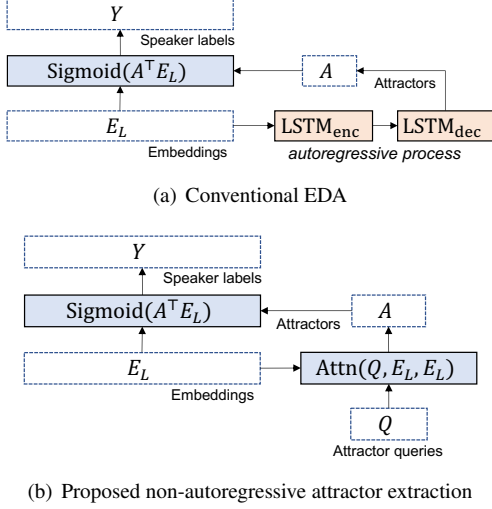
$Y$

Speaker labels

$\text{Sigmoid}(A^{\top}E_L)$

$A$

Attractors

$E_L$

$\text{LSTM}_{\text{enc}}$

$\text{LSTM}_{\text{dec}}$

Embeddings

autoregressive process

(a) Conventional EDA

$Y$

Speaker labels

$\text{Sigmoid}(A^{\top}E_L)$

Attractors

$A$

$E_L$

$\text{Attn}(Q, E_L, E_L)$

Embeddings

$Q$

Attractor queries

(b) Proposed non-autoregressive attractor extraction